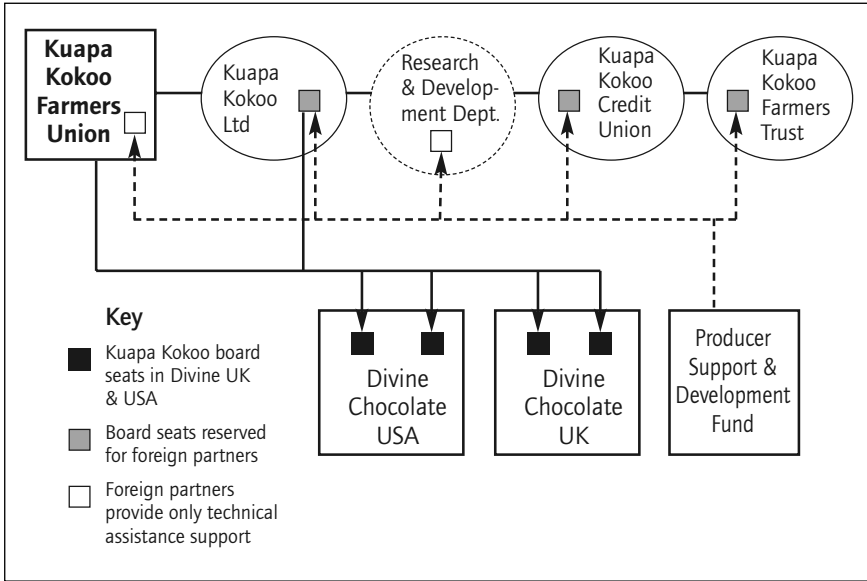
Kuapa Kokoo Farmers Union

Kuapa Kokoo Ltd

Research & Development Dept.

Kuapa Kokoo Credit Union

Kuapa Kokoo Farmers Trust

Key

Kuapa Kokoo board seats in Divine UK & USA

Board seats reserved for foreign partners

Foreign partners provide only technical assistance support

Divine Chocolate USA

Divine Chocolate UK

Producer Support & Development Fund